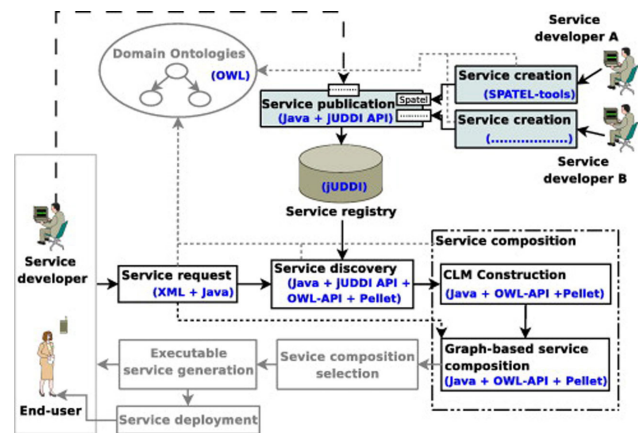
Service developer A

Domain Ontologies

(OWL)

Service creation

(SPATEL-tools)

Service publication

Spatel

(Java + jUDDI API)

Service creation

(.................)

Service developer B

(jUDDI)

Service registry

Service composition

Service developer

Service request

(XML + Java)

Service discovery

(Java + jUDDI API + OWL-API + Pellet)

CLM Construction

(Java + OWL-API +Pellet)

Graph-based service composition

(Java + OWL-API + Pellet)

Executable service generation

Service composition selection

End-user

Service deployment